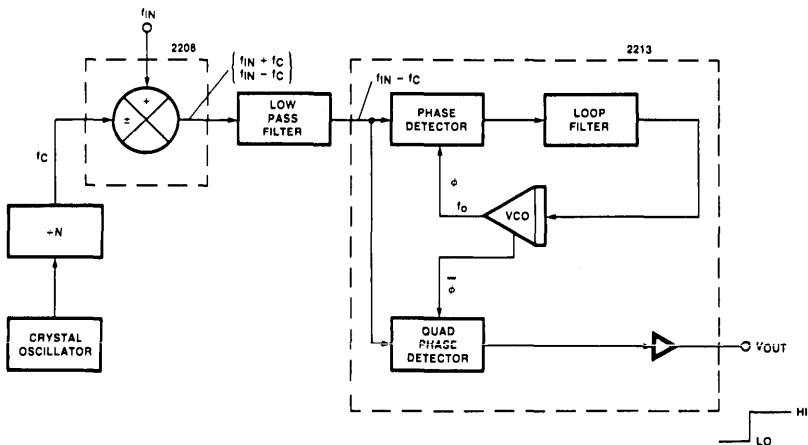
$f_{IN}$

2208

$\begin{pmatrix} f_{IN} + f_C \\ f_{IN} - f_C \end{pmatrix}$

+

±

$f_C$

÷N

CRYSTAL OSCILLATOR

LOW PASS FILTER

2213

$f_{IN} - f_C$

PHASE DETECTOR

LOOP FILTER

$\phi$

$f_O$

VCO

$\bar{\phi}$

QUAD PHASE DETECTOR

$V_{OUT}$

HI

LO